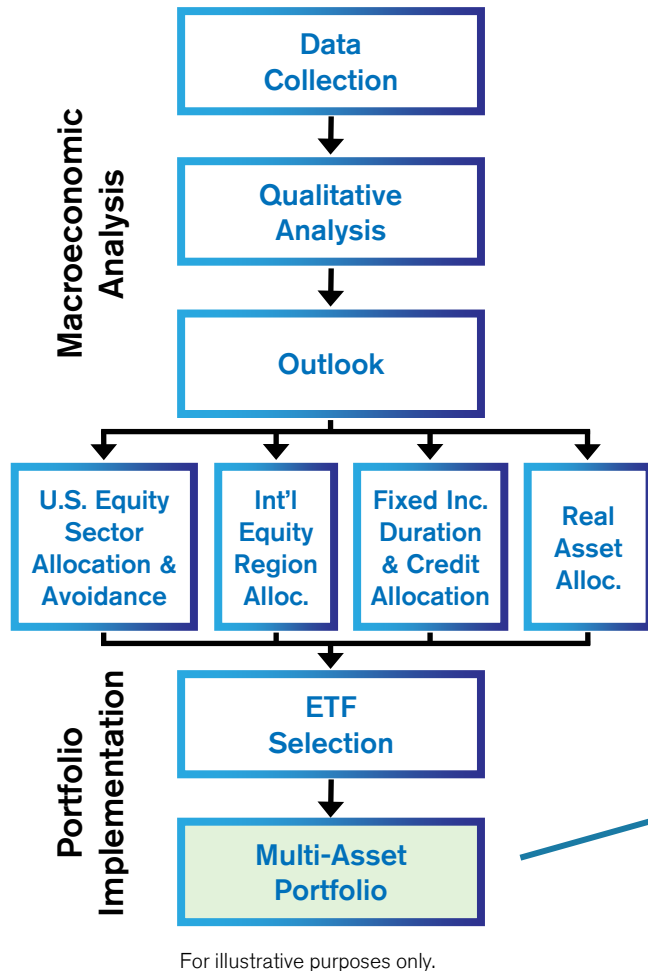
Macroeconomic Analysis

Data Collection

Qualitative Analysis

Outlook

U.S. Equity Sector Allocation & Avoidance

Int'l Equity Region Alloc.

Fixed Inc. Duration & Credit Allocation

Real Asset Alloc.

Portfolio Implementation

ETF Selection

Multi-Asset Portfolio

For illustrative purposes only.